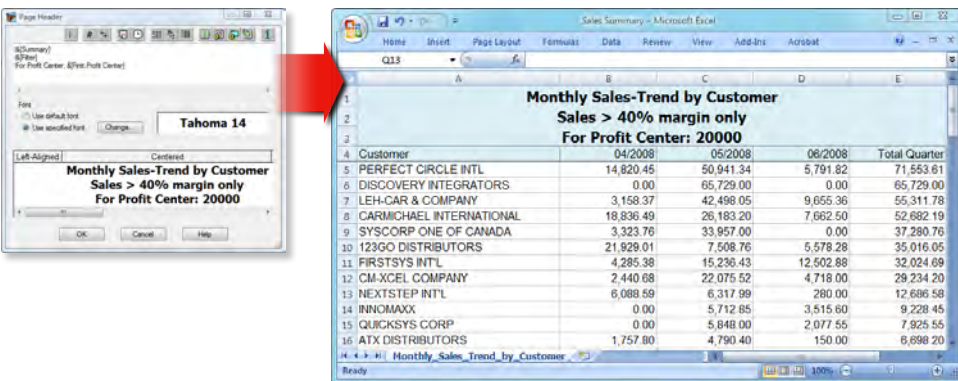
Page Header

&[Summary]
&[Filter]
For Profit Center: &[First:Profit Center]

Font
Use default font
Use specified font
Change...
Tahoma 14

Left-Aligned
Centered

Monthly Sales-Trend by Customer
Sales > 40% margin only
For Profit Center: 20000

OK
Cancel
Help

Sales Summary - Microsoft Excel

Home
Insert
Page Layout
Formulas
Data
Review
View
Add-Ins
Acrobat

Q13
$f_x$

| | A | B | C | D | E |
|---|---|---|---|---|---|
| 1 | Monthly Sales-Trend by Customer | | | | |
| 2 | Sales > 40% margin only | | | | |
| 3 | For Profit Center: 20000 | | | | |
| 4 | Customer | 04/2008 | 05/2008 | 06/2008 | Total Quarter |
| 5 | PERFECT CIRCLE INTL | 14,820.45 | 50,941.34 | 5,791.82 | 71,553.61 |
| 6 | DISCOVERY INTEGRATORS | 0.00 | 65,729.00 | 0.00 | 65,729.00 |
| 7 | LEH-CAR & COMPANY | 3,158.37 | 42,498.05 | 9,655.36 | 55,311.78 |
| 8 | CARMICHAEL INTERNATIONAL | 18,836.49 | 26,183.20 | 7,662.50 | 52,682.19 |
| 9 | SYSCORP ONE OF CANADA | 3,323.76 | 33,957.00 | 0.00 | 37,280.76 |
| 10 | 123GO DISTRIBUTORS | 21,929.01 | 7,508.76 | 5,578.28 | 35,016.05 |
| 11 | FIRSTSYS INT'L | 4,285.38 | 15,236.43 | 12,502.88 | 32,024.69 |
| 12 | CM-XCEL COMPANY | 2,440.68 | 22,075.52 | 4,718.00 | 29,234.20 |
| 13 | NEXTSTEP INT'L | 6,088.59 | 6,317.99 | 280.00 | 12,686.58 |
| 14 | INNOMAXX | 0.00 | 5,712.85 | 3,515.60 | 9,228.45 |
| 15 | QUICKSYS CORP | 0.00 | 5,848.00 | 2,077.55 | 7,925.55 |
| 16 | ATX DISTRIBUTORS | 1,757.80 | 4,790.40 | 150.00 | 6,698.20 |

Monthly_Sales_Trend_by_Customer

Ready
100%